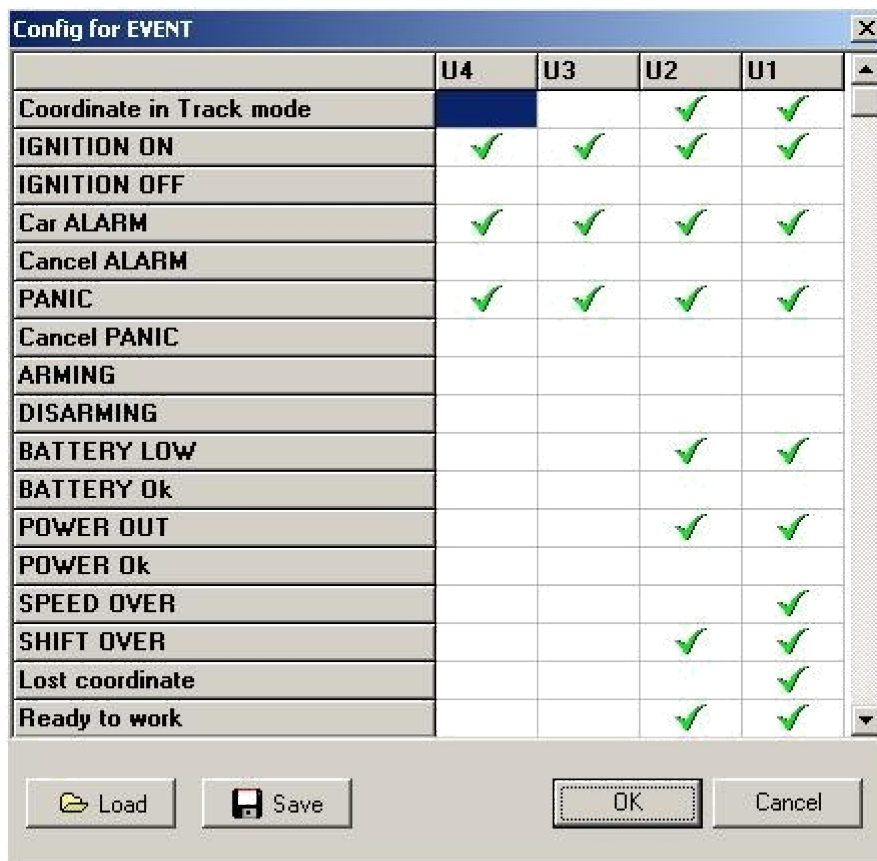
Config for EVENT

| | U4 | U3 | U2 | U1 |
|---|---|---|---|---|
| Coordinate in Track mode | | | ✓ | ✓ |
| IGNITION ON | ✓ | ✓ | ✓ | ✓ |
| IGNITION OFF | | | | |
| Car ALARM | ✓ | ✓ | ✓ | ✓ |
| Cancel ALARM | | | | |
| PANIC | ✓ | ✓ | ✓ | ✓ |
| Cancel PANIC | | | | |
| ARMING | | | | |
| DISARMING | | | | |
| BATTERY LOW | | | ✓ | ✓ |
| BATTERY Ok | | | | |
| POWER OUT | | | ✓ | ✓ |
| POWER Ok | | | | |
| SPEED OVER | | | | ✓ |
| SHIFT OVER | | | ✓ | ✓ |
| Lost coordinate | | | | ✓ |
| Ready to work | | | ✓ | ✓ |

Load Save OK Cancel